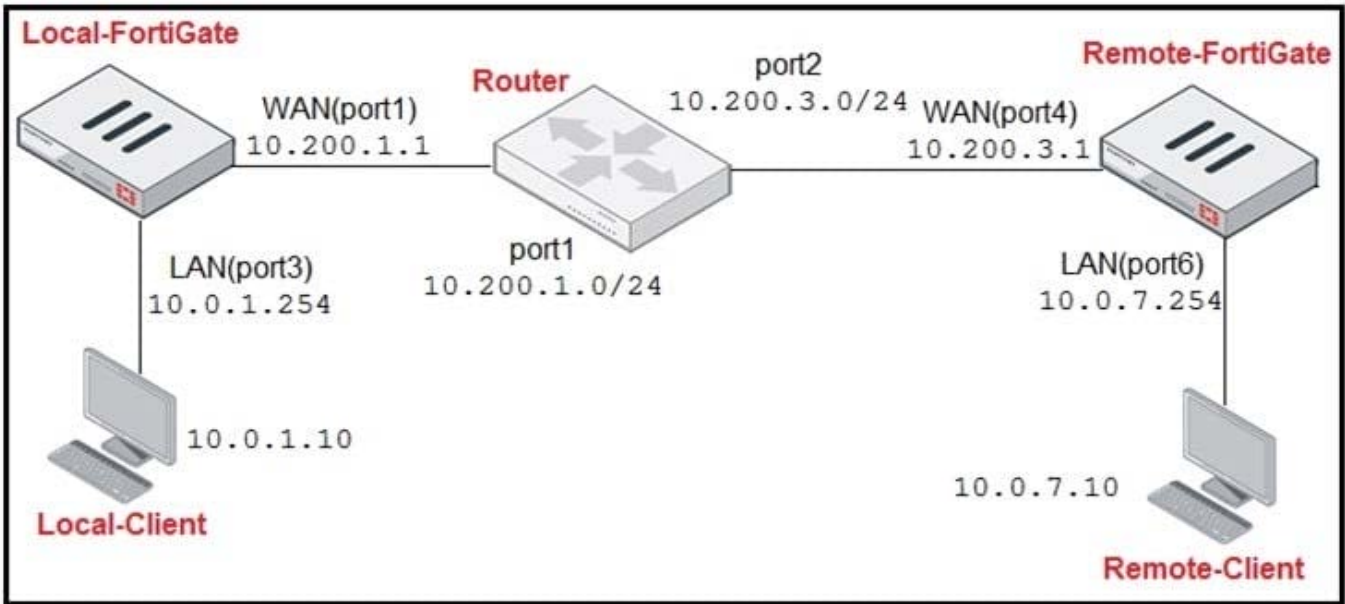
Local-FortiGate

WAN(port1)
10.200.1.1

Router

port2
10.200.3.0/24

WAN(port4)
10.200.3.1

Remote-FortiGate

LAN(port3)
10.0.1.254

port1
10.200.1.0/24

LAN(port6)
10.0.7.254

10.0.1.10

Local-Client

10.0.7.10

Remote-Client